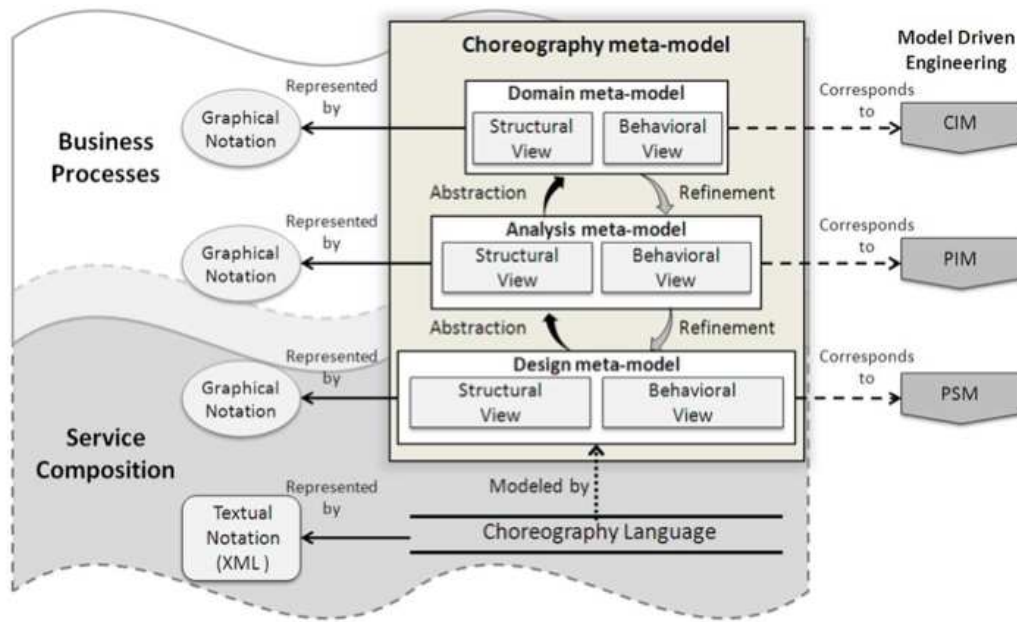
Choreography meta-model

Model Driven Engineering

Business Processes

Represented by

Graphical Notation

Domain meta-model

Structural View

Behavioral View

Corresponds to

CIM

Abstraction

Refinement

Represented by

Graphical Notation

Analysis meta-model

Structural View

Behavioral View

Corresponds to

PIM

Abstraction

Refinement

Represented by

Graphical Notation

Design meta-model

Structural View

Behavioral View

Corresponds to

PSM

Service Composition

Represented by

Textual Notation (XML )

Modeled by

Choreography Language